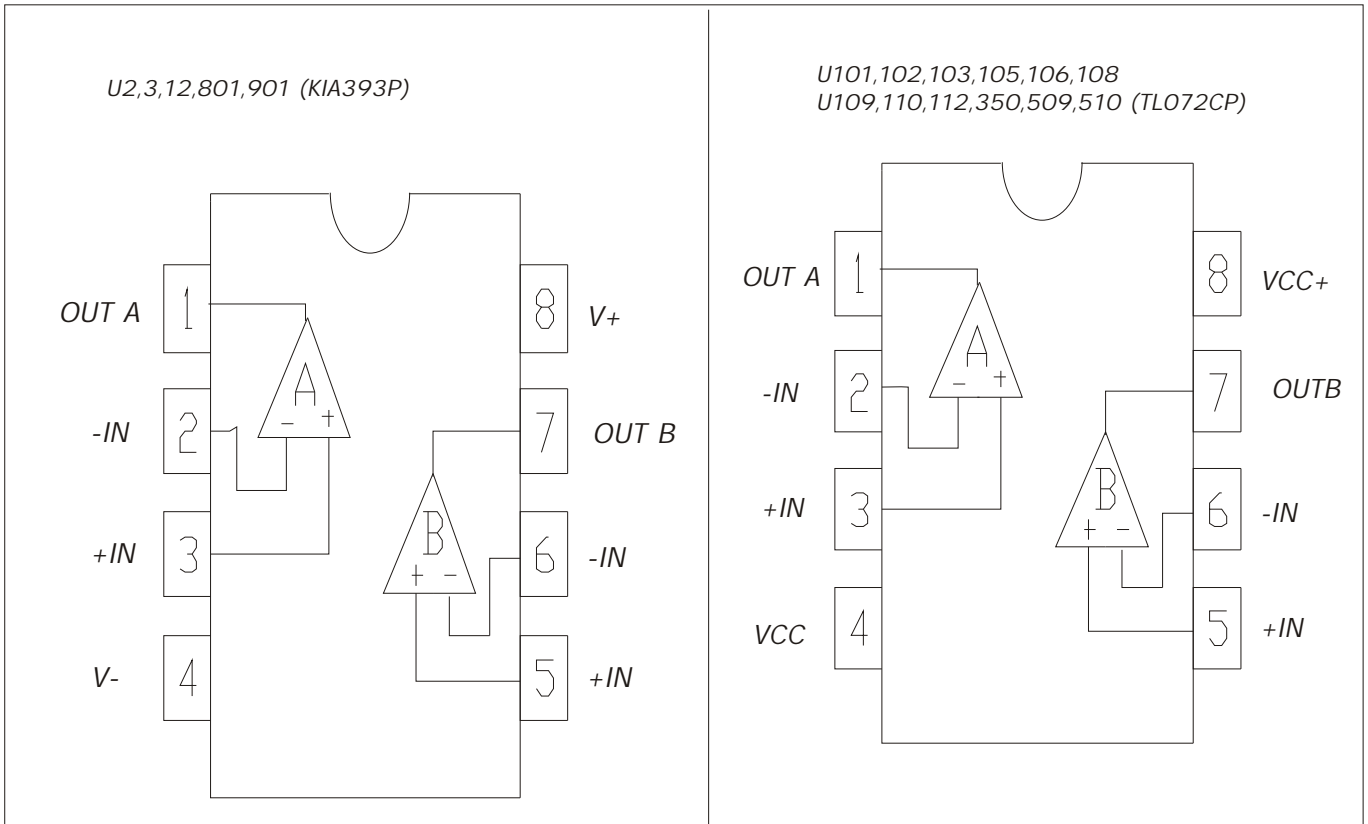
U2,3,12,801,901 (KIA393P)

OUT A
1
A
– +
8
V+
-IN
2
7
OUT B
+IN
3
B
+ –
6
-IN
V-
4
5
+IN

U101,102,103,105,106,108
U109,110,112,350,509,510 (TL072CP)

OUT A
1
A
– +
8
VCC+
-IN
2
7
OUTB
+IN
3
B
+ –
6
-IN
VCC
4
5
+IN